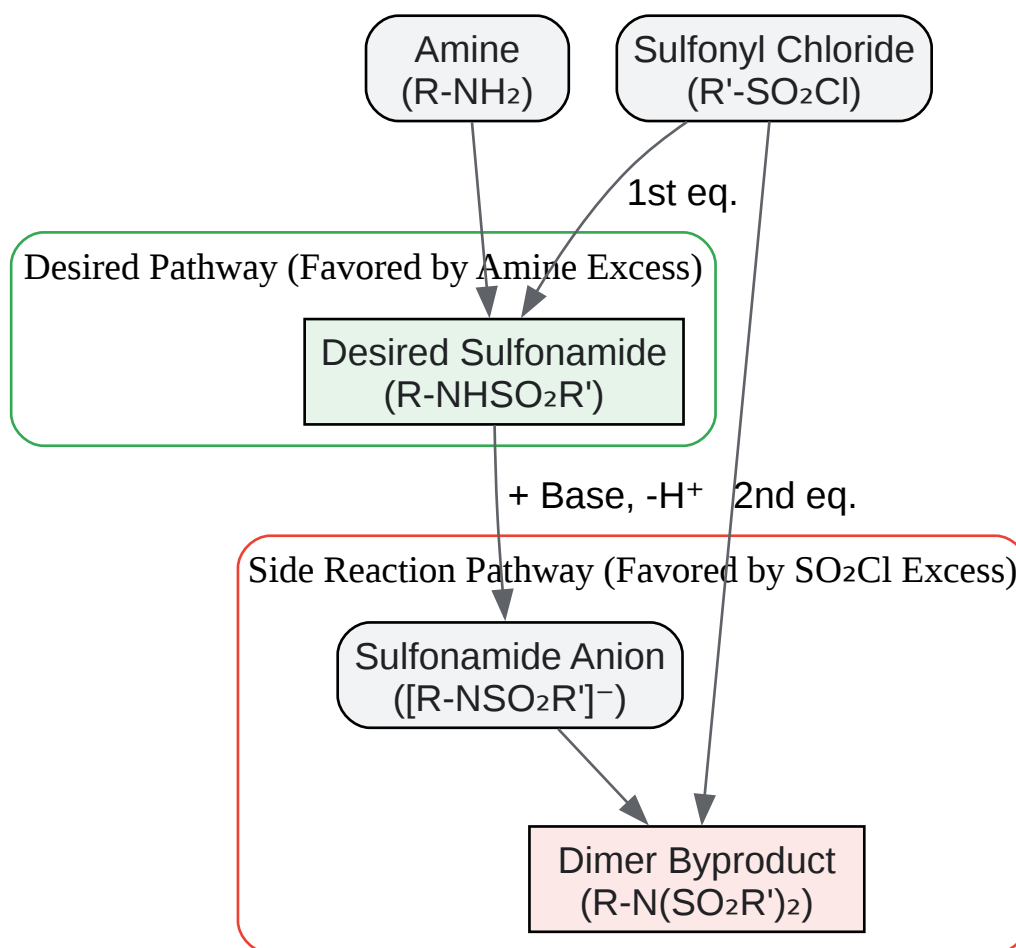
Amine
($R-NH_2$)

Sulfonyl Chloride
($R'-SO_2Cl$)

1st eq.

Desired Pathway (Favored by Amine Excess)

Desired Sulfonamide
($R-NHSO_2R'$)

+ Base, $-H^+$

2nd eq.

Side Reaction Pathway (Favored by $SO_2Cl$ Excess)

Sulfonamide Anion
($[R-NSO_2R']^-$)

Dimer Byproduct
($R-N(SO_2R')_2$)